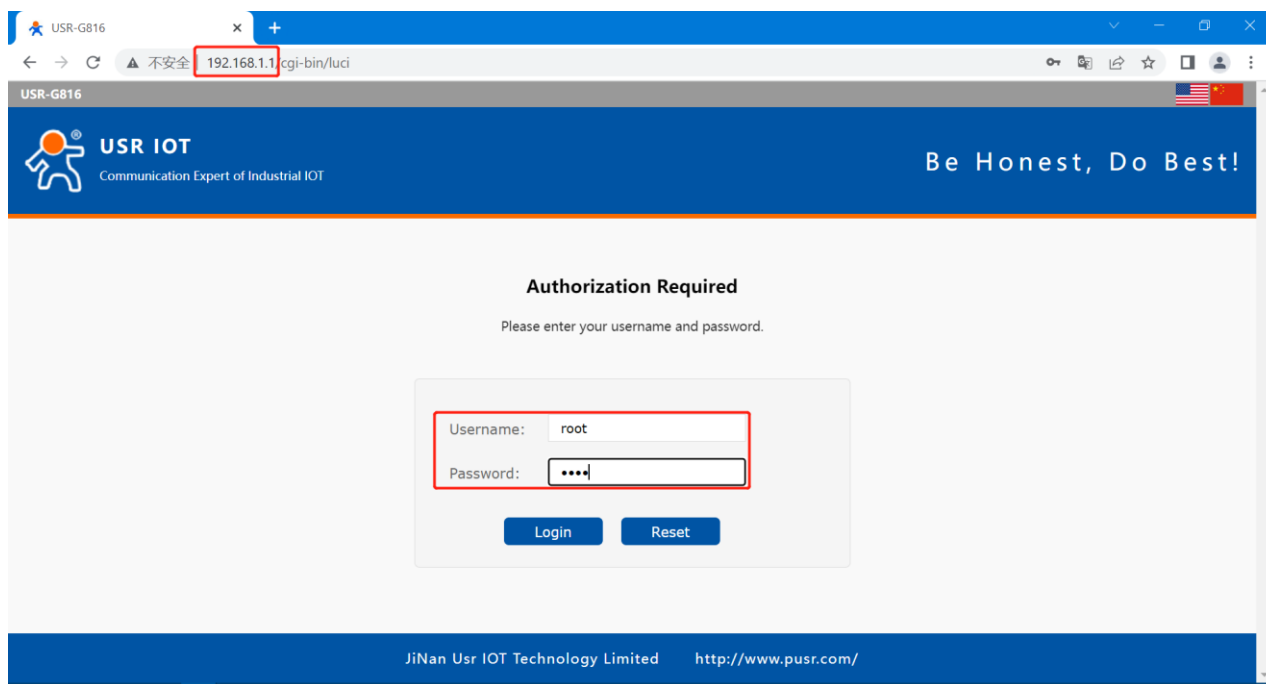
USR-G816

不安全 192.168.1.1/cgi-bin/luci

USR-G816

USR IOT
Communication Expert of Industrial IOT

Be Honest, Do Best!

Authorization Required

Please enter your username and password.

Username: root
Password: ••••

Login Reset

JiNan Usr IOT Technology Limited http://www.pusr.com/